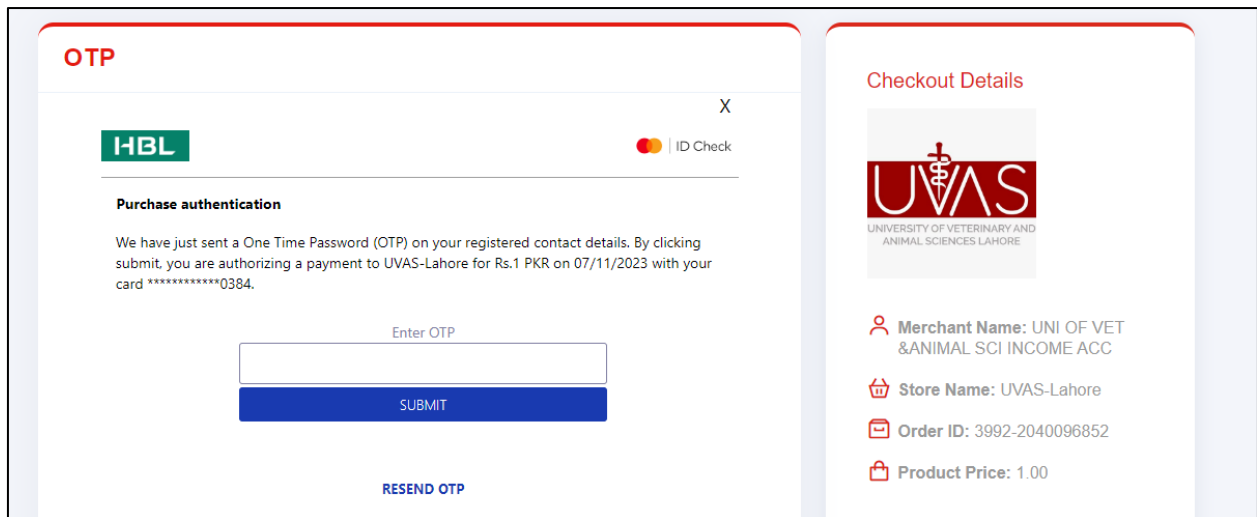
OTP

X

HBL

ID Check

Purchase authentication

We have just sent a One Time Password (OTP) on your registered contact details. By clicking submit, you are authorizing a payment to UVAS-Lahore for Rs.1 PKR on 07/11/2023 with your card ************0384.

Enter OTP

SUBMIT

RESEND OTP

Checkout Details

UVAS
UNIVERSITY OF VETERINARY AND ANIMAL SCIENCES LAHORE

Merchant Name: UNI OF VET &ANIMAL SCI INCOME ACC

Store Name: UVAS-Lahore

Order ID: 3992-2040096852

Product Price: 1.00